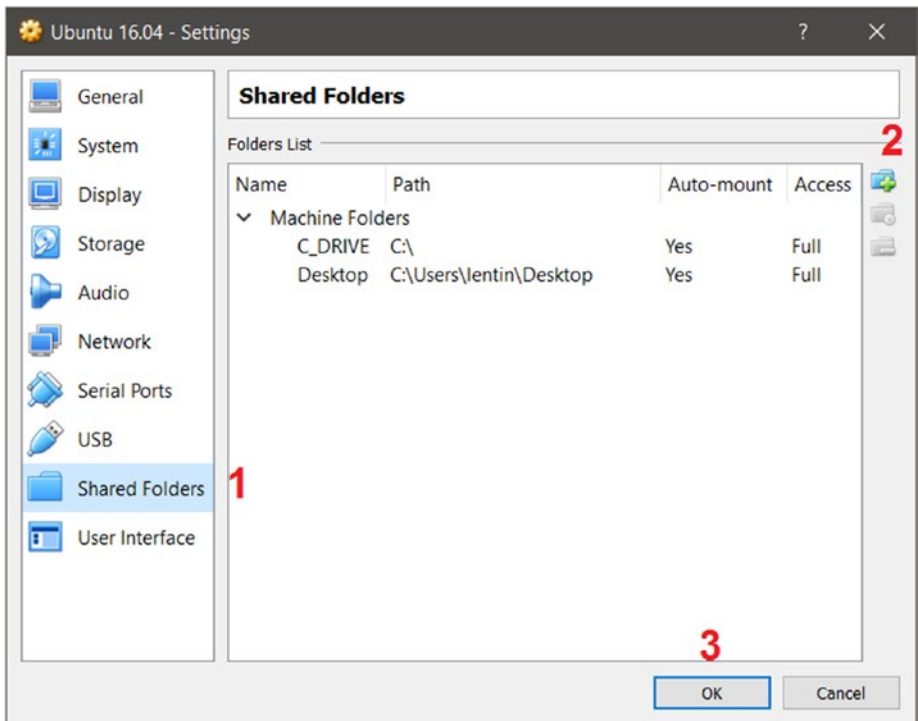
Ubuntu 16.04 - Settings

?

General
System
Display
Storage
Audio
Network
Serial Ports
USB
Shared Folders
User Interface

1

Shared Folders

Folders List

2

| Name | Path | Auto-mount | Access |
|---|---|---|---|
| Machine Folders | | | |
| C_DRIVE | C:\ | Yes | Full |
| Desktop | C:\Users\lentin\Desktop | Yes | Full |

3

OK

Cancel